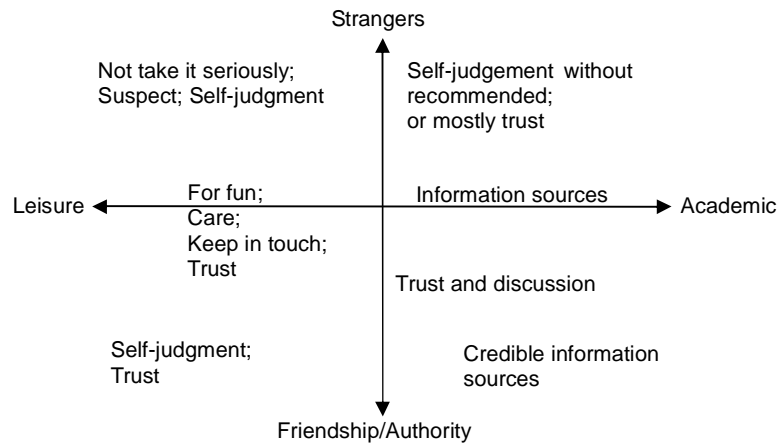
Strangers

Not take it seriously; Suspect; Self-judgment

Self-judgement without recommended; or mostly trust

Leisure

For fun; Care; Keep in touch; Trust

Information sources

Academic

Trust and discussion

Self-judgment; Trust

Credible information sources

Friendship/Authority